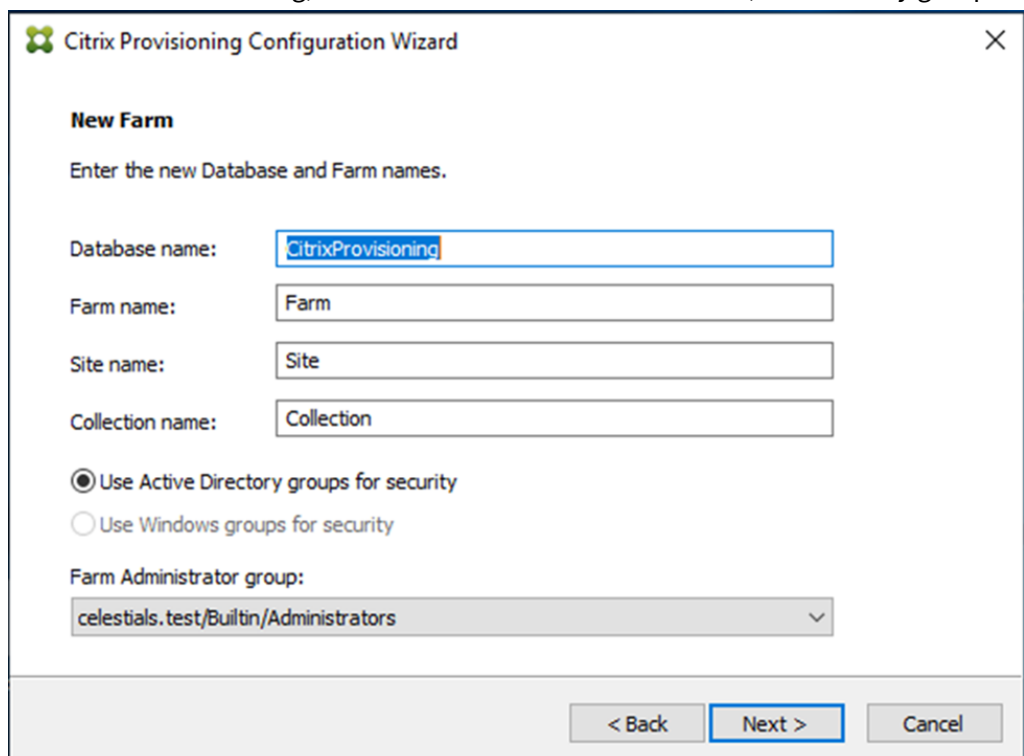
Citrix Provisioning Configuration Wizard

New Farm

Enter the new Database and Farm names.

Database name: CitrixProvisioning

Farm name: Farm

Site name: Site

Collection name: Collection

Use Active Directory groups for security

Use Windows groups for security

Farm Administrator group:

celestials.test/Builtin/Administrators

< Back Next > Cancel